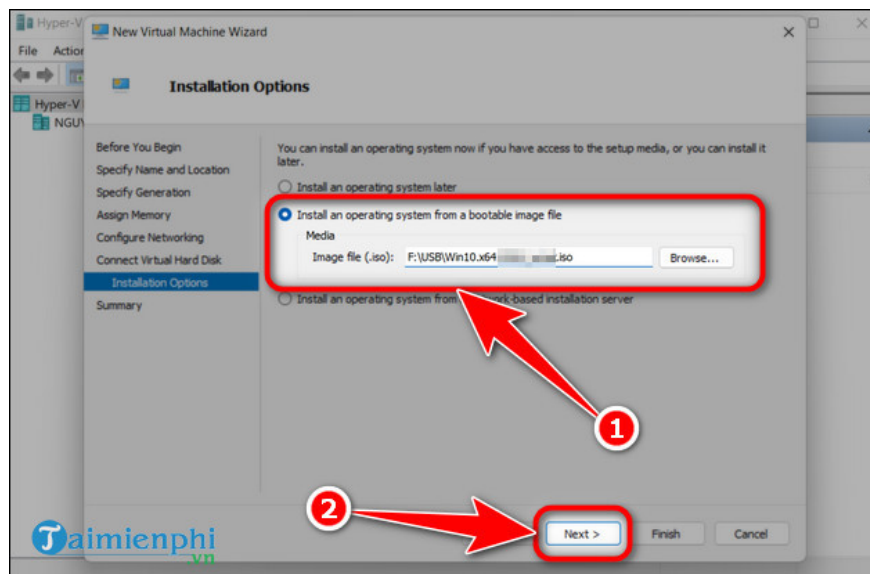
Hyper-V

File Actio

Hyper-V

NGUY

New Virtual Machine Wizard

Installation Options

Before You Begin
Specify Name and Location
Specify Generation
Assign Memory
Configure Networking
Connect Virtual Hard Disk
Installation Options
Summary

You can install an operating system now if you have access to the setup media, or you can install it later.

Install an operating system later

Install an operating system from a bootable image file

Media

Image file (.iso): F:\USB\Win10.x64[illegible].iso

Browse...

Install an operating system from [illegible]ork-based installation server

1

2

Next >

Finish

Cancel

Taimienphi
.vn